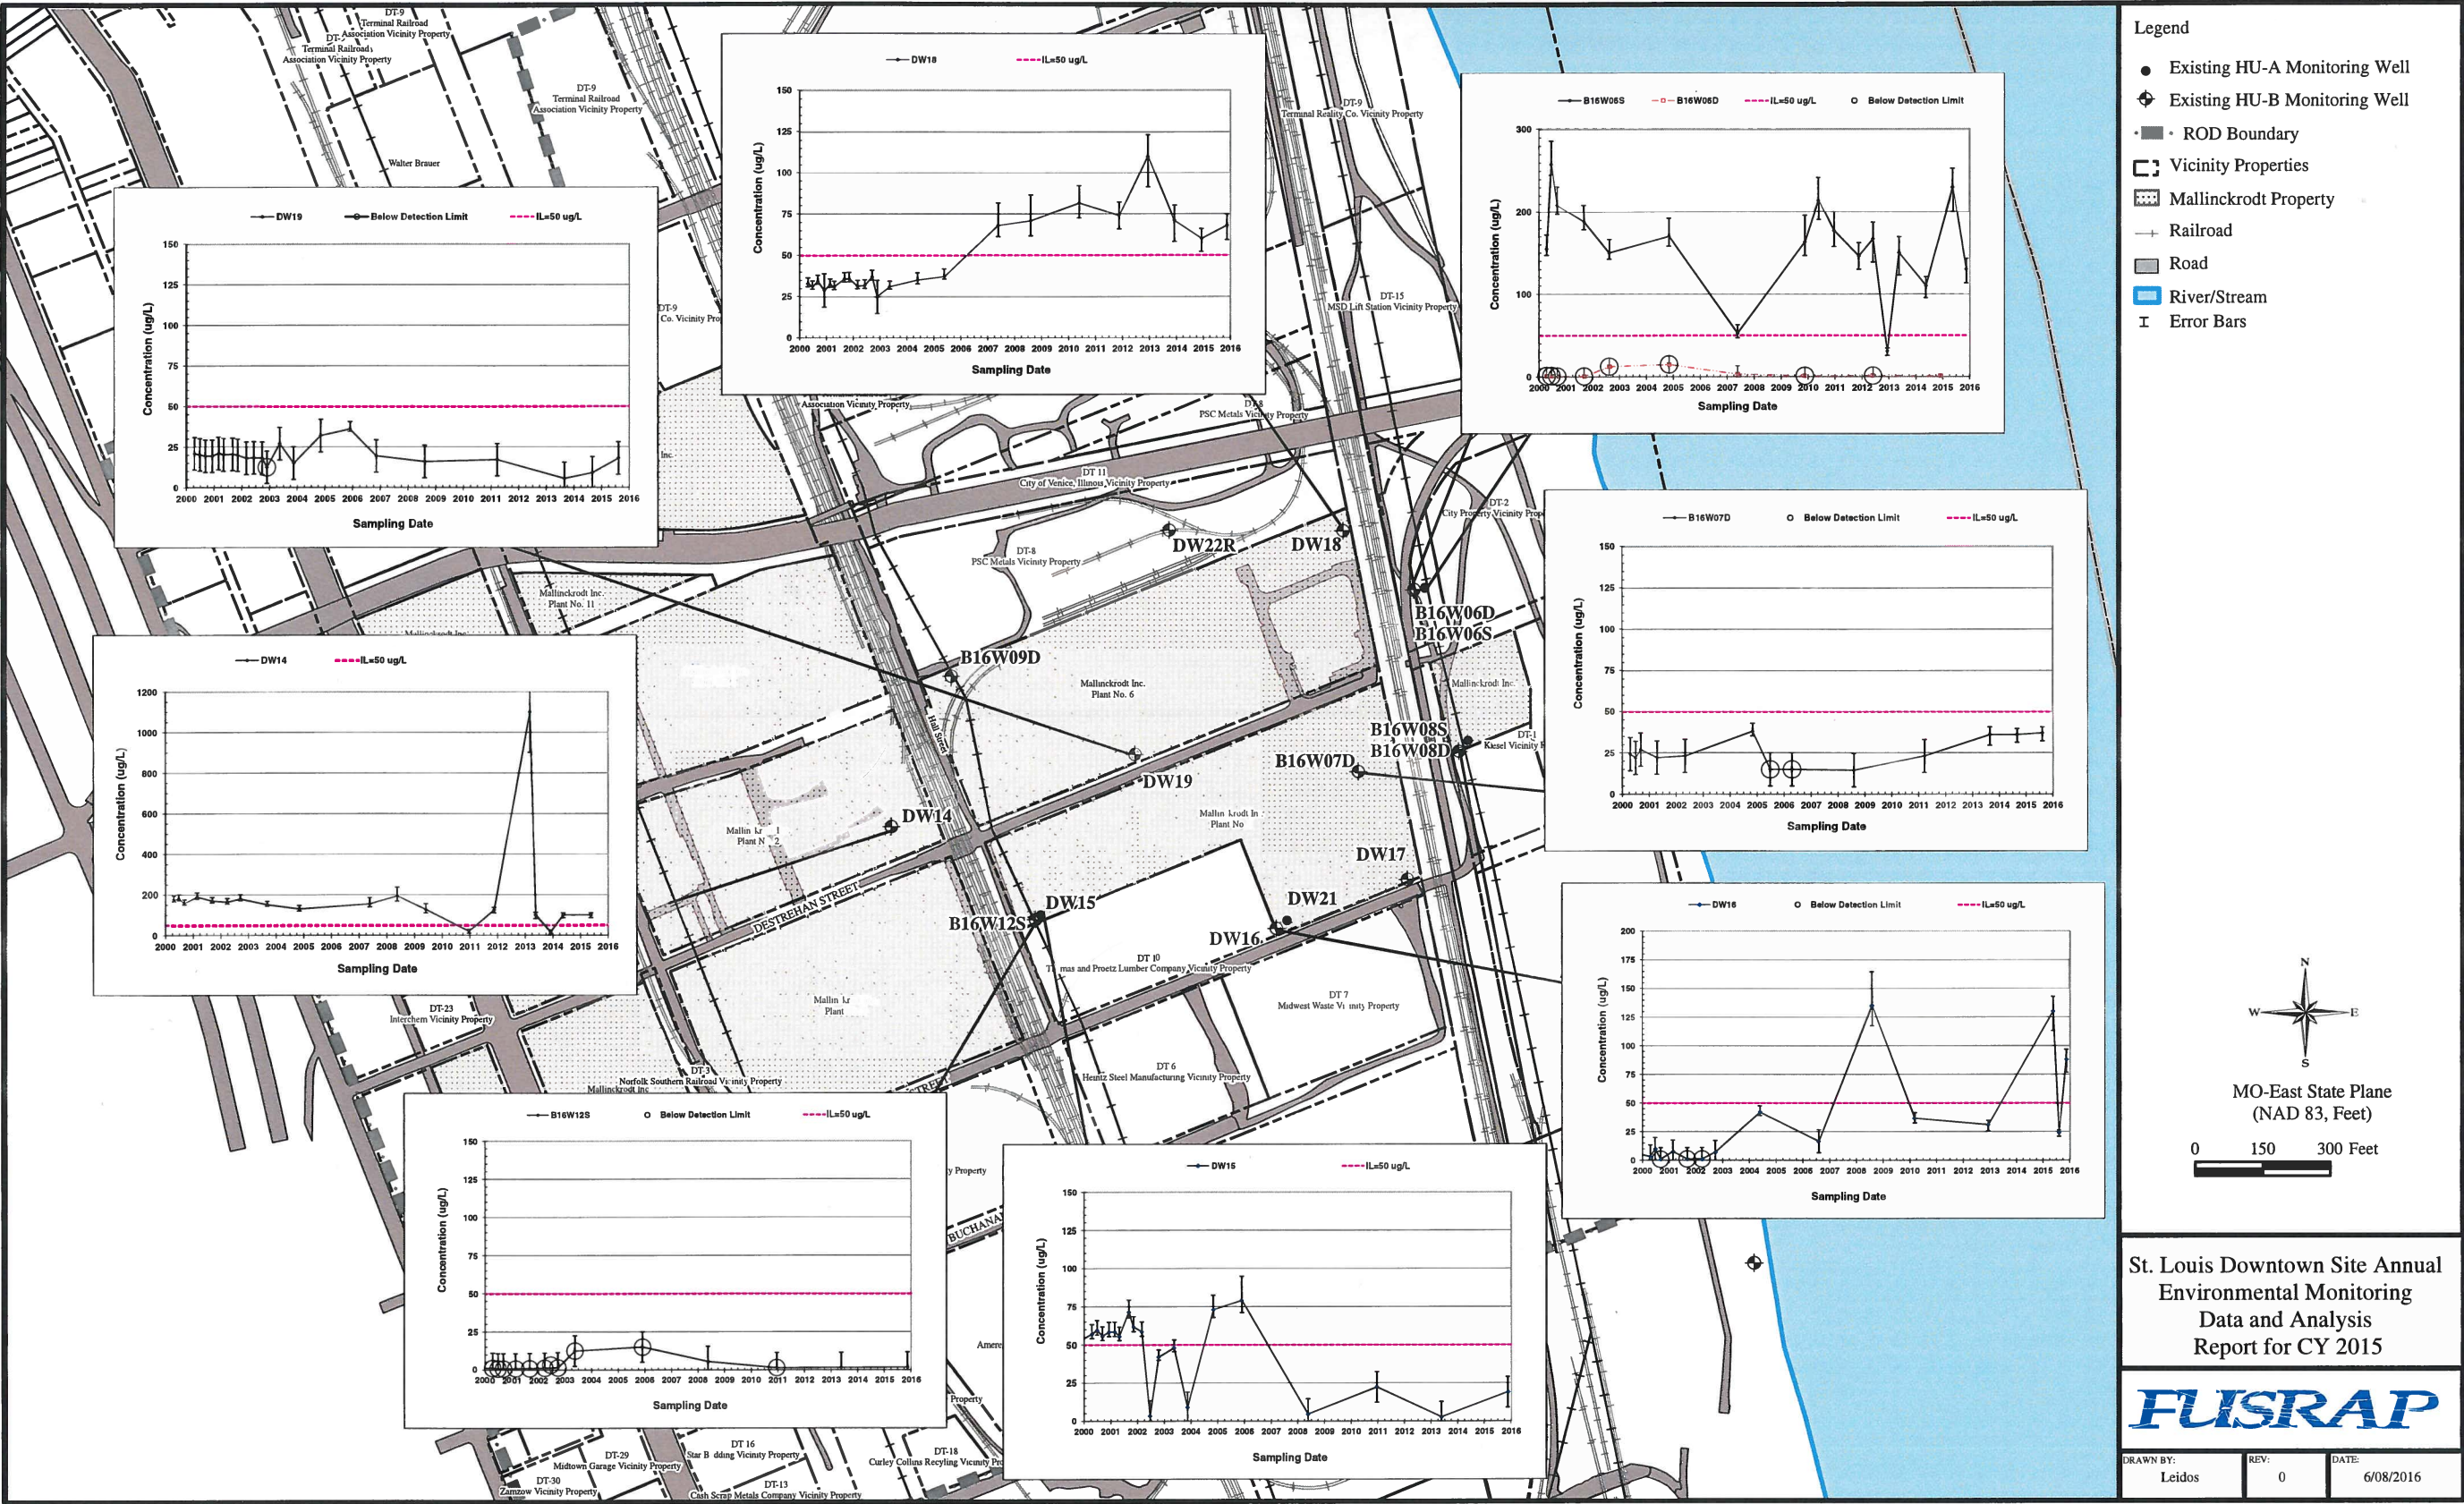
Legend
Existing HU-A Monitoring Well
Existing HU-B Monitoring Well
ROD Boundary
Vicinity Properties
Mallinckrodt Property
Railroad
Road
River/Stream
Error Bars

DT-9 Terminal Railroad Association Vicinity Property
DT-9 Terminal Railroad Association Vicinity Property
DT-9 Terminal Railroad Association Vicinity Property
Walter Brauer
DT-9 Terminal Realty Co. Vicinity Property
DT-15 MSD Lift Station Vicinity Property
DT-8 PSC Metals Vicinity Property
DT 11 City of Venice, Illinois Vicinity Property
DT-2 City Property Vicinity Property
DT-8 PSC Metals Vicinity Property
Mallinckrodt Inc. Plant No. 11
Mallinckrodt Inc. Plant No. 6
Mallinckrodt Inc.
DT-1 Kiesel Vicinity
Hall Street
DESTREHAN STREET
BUCHANAN
DT 10 Thomas and Proetz Lumber Company Vicinity Property
DT 7 Midwest Waste Vicinity Property
DT 6 Heintz Steel Manufacturing Vicinity Property
DT-23 Interchem Vicinity Property
DT-3 Norfolk Southern Railroad Vicinity Property
DT-29 Midtown Garage Vicinity Property
DT-30 Zamzow Vicinity Property
DT 16 Star Building Vicinity Property
DT-13 Cash Scrap Metals Company Vicinity Property
DT-18 Curley Collins Recyling Vicinity Property

DW22R DW18 B16W06D B16W06S B16W09D B16W08S B16W08D B16W07D DW19 DW14 DW17 DW21 DW15 DW16 B16W12S

DW18 IL=50 ug/L
DW19 Below Detection Limit IL=50 ug/L
B16W06S B16W06D IL=50 ug/L Below Detection Limit
B16W07D Below Detection Limit IL=50 ug/L
DW14 IL=50 ug/L
DW16 Below Detection Limit IL=50 ug/L
B16W12S Below Detection Limit IL=50 ug/L
DW15 IL=50 ug/L
Concentration (ug/L)
Sampling Date
2000 2001 2002 2003 2004 2005 2006 2007 2008 2009 2010 2011 2012 2013 2014 2015 2016

MO-East State Plane (NAD 83, Feet)
0 150 300 Feet
N E S W

St. Louis Downtown Site Annual Environmental Monitoring Data and Analysis Report for CY 2015
FUSRAP
DRAWN BY: Leidos
REV: 0
DATE: 6/08/2016